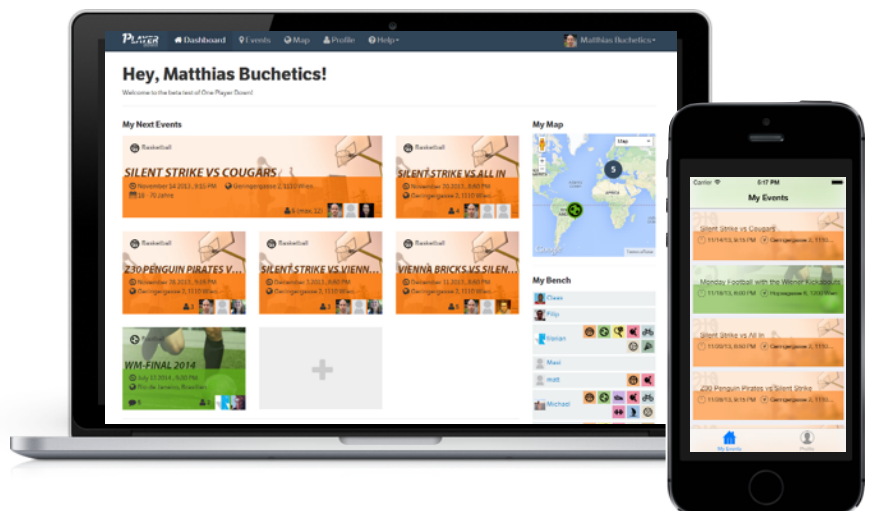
PLAYER Dashboard Events Map Profile Help Matthias Buchetics

Hey, Matthias Buchetics!

Welcome to the beta test of One Player Down!

My Next Events

Basketball

SILENT STRIKE VS COUGARS

November 14 2013, 9:15 PM Geringergasse 2, 1110 Wien

18 - 70 Jahre

4 (max. 12)

Basketball

SILENT STRIKE VS ALL IN

November 20 2013, 8:40 PM Geringergasse 2, 1110 Wien

4

Basketball

Z30 PENGUIN PIRATES V...

November 28 2013, 9:00 PM Geringergasse 2, 1110 Wien

3

Basketball

SILENT STRIKE VS VIENN...

December 5 2013, 8:40 PM Geringergasse 2, 1110 Wien

3

Basketball

VIENNA BRICKS VS SILEN...

December 11 2013, 8:40 PM Geringergasse 2, 1110 Wien

3

WM-FINAL 2014

July 13 2014, 9:00 PM Rio de Janeiro, Brasilien

8

+

My Map

Map

5

My Bench

Owen

Filip

Florian

Maxi

matt

Michael

Carrier 5:17 PM

My Events

Silent Strike vs Cougars

11/14/13, 9:15 PM Geringergasse 2, 1110...

Monday Football with the Wiener Kickpoint

11/18/13, 6:00 PM Heiligenstädter... 1110...

Silent Strike vs All In

11/20/13, 8:40 PM Geringergasse 2, 1110...

Z30 Penguin Pirates vs Silent Strike

11/28/13, 9:00 PM Geringergasse 2, 1110...

My Events Profile